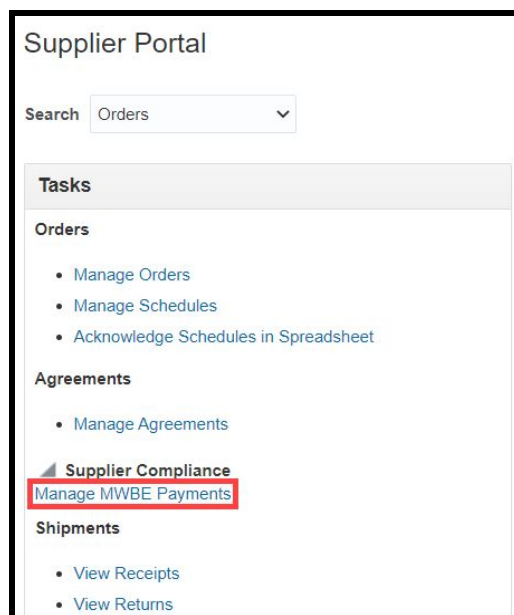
Supplier Portal

Search Orders

Tasks

Orders

- Manage Orders
- Manage Schedules
- Acknowledge Schedules in Spreadsheet

Agreements

- Manage Agreements

Supplier Compliance

Manage MWBE Payments

Shipments

- View Receipts
- View Returns